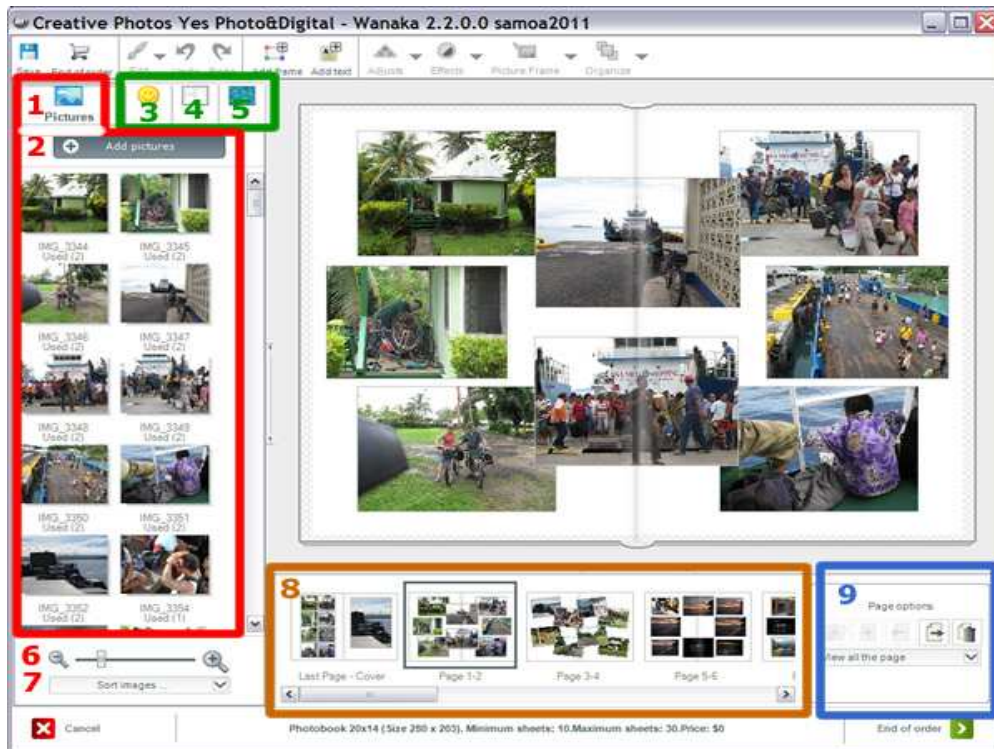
Creative Photos Yes Photo&Digital - Wanaka 2.2.0.0 samoa2011

Save End of order Edit Undo Redo Add frame Add text Adjusts Effects Picture Frame Organize

1 Pictures

3 4 5

2 Add pictures

IMG_3344 Used (2)
IMG_3345 Used (2)
IMG_3346 Used (2)
IMG_3347 Used (2)
IMG_3348 Used (2)
IMG_3349 Used (2)
IMG_3350 Used (2)
IMG_3351 Used (2)
IMG_3352 Used (2)
IMG_3354 Used (1)

6

7 Sort images ...

8

Last Page - Cover
Page 1-2
Page 3-4
Page 5-6

9 Page options

View all the page

Cancel

Photobook 20x14 (Size 280 x 203). Minimum sheets: 10.Maximum sheets: 30.Price: $0

End of order